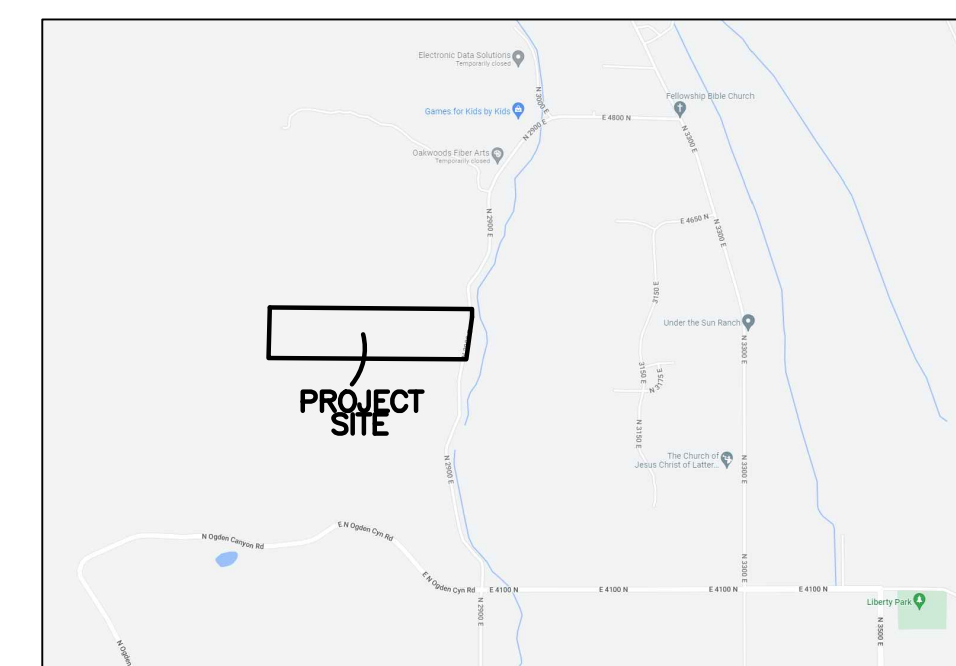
Electronic Data Solutions
Temporarily closed

Games for Kids by Kids

N 3000 E

N 2900 E

E 4800 N

Fellowship Bible Church

N 3300 E

Oakwoods Fiber Arts
Temporarily closed

N 2900 E

E 4650 N

N 3300 E

3150 E

Under the Sun Ranch

N 3300 E

PROJECT SITE

3150 E

N 3175 E

N 3150 E

The Church of Jesus Christ of Latter...

N 2900 E

N 3300 E

E N Ogden Cyn Rd

N Ogden Canyon Rd

E N Ogden Cyn Rd

E 4100 N

E 4100 N

E 4100 N

E 4100 N

N 3300 E

N 2900 E

Liberty Park

N 3500 E

N Ogden